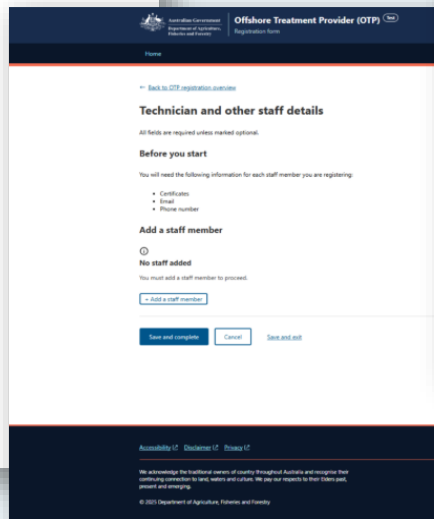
Australian Government
Department of Agriculture, Fisheries and Forestry

Offshore Treatment Provider (OTP) Test
Registration form

Home

← Back to OTP registration overview

Technician and other staff details

All fields are required unless marked optional.

Before you start

You will need the following information for each staff member you are registering:

- Certificates
- Email
- Phone number

Add a staff member

No staff added

You must add a staff member to proceed.

+ Add a staff member

Save and complete

Cancel

Save and exit

Accessibility

Disclaimer

Privacy

We acknowledge the traditional owners of country throughout Australia and recognise their continuing connection to land, waters and culture. We pay our respects to their Elders past, present and emerging.

© 2025 Department of Agriculture, Fisheries and Forestry